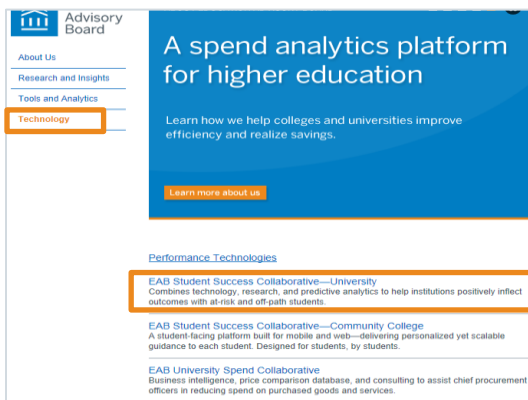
Advisory Board

About Us

Research and Insights

Tools and Analytics

Technology

A spend analytics platform for higher education

Learn how we help colleges and universities improve efficiency and realize savings.

Learn more about us

Performance Technologies

EAB Student Success Collaborative—University
Combines technology, research, and predictive analytics to help institutions positively inflect outcomes with at-risk and off-path students.

EAB Student Success Collaborative—Community College
A student-facing platform built for mobile and web—delivering personalized yet scalable guidance to each student. Designed for students, by students.

EAB University Spend Collaborative
Business intelligence, price comparison database, and consulting to assist chief procurement officers in reducing spend on purchased goods and services.